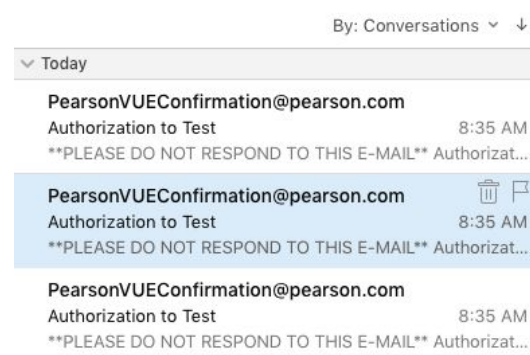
By: Conversations ⌄ ↓

⌄ Today

PearsonVUEConfirmation@pearson.com
Authorization to Test 8:35 AM
**PLEASE DO NOT RESPOND TO THIS E-MAIL** Authorizat...

PearsonVUEConfirmation@pearson.com
Authorization to Test 8:35 AM
**PLEASE DO NOT RESPOND TO THIS E-MAIL** Authorizat...

PearsonVUEConfirmation@pearson.com
Authorization to Test 8:35 AM
**PLEASE DO NOT RESPOND TO THIS E-MAIL** Authorizat...